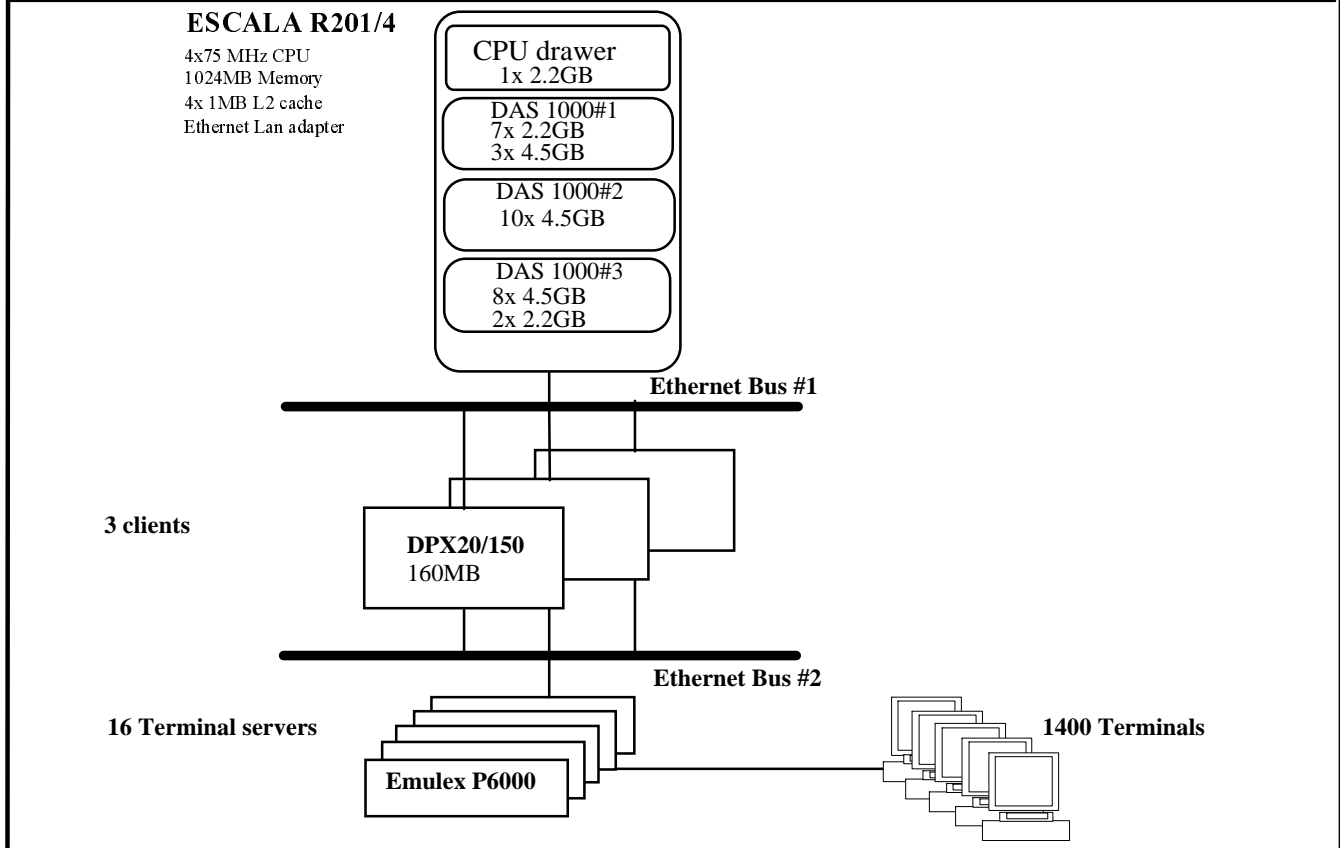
ESCALA R201/4
4x75 MHz CPU
1024MB Memory
4x 1MB L2 cache
Ethernet Lan adapter

CPU drawer
1x 2.2GB

DAS 1000#1
7x 2.2GB
3x 4.5GB

DAS 1000#2
10x 4.5GB

DAS 1000#3
8x 4.5GB
2x 2.2GB

Ethernet Bus #1

3 clients

DPX20/150
160MB

Ethernet Bus #2

16 Terminal servers

Emulex P6000

1400 Terminals